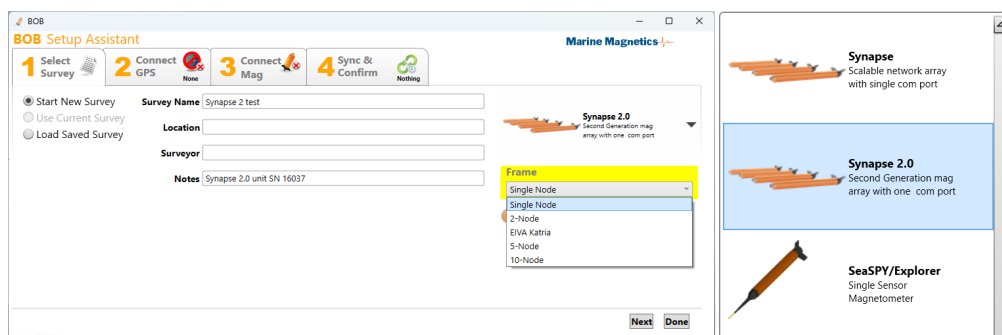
BOB

BOB Setup Assistant

Marine Magnetics

1 Select Survey

2 Connect GPS None

3 Connect Mag

4 Sync & Confirm Nothing

Start New Survey
Use Current Survey
Load Saved Survey

Survey Name Synapse 2 test

Location

Surveyor

Notes Synapse 2.0 unit SN 16037

Synapse 2.0
Second Generation mag array with one com port

Frame

Single Node

Single Node
2-Node
EIVA Katria
5-Node
10-Node

Next Done

Synapse
Scalable network array with single com port

Synapse 2.0
Second Generation mag array with one com port

SeaSPY/Explorer
Single Sensor Magnetometer